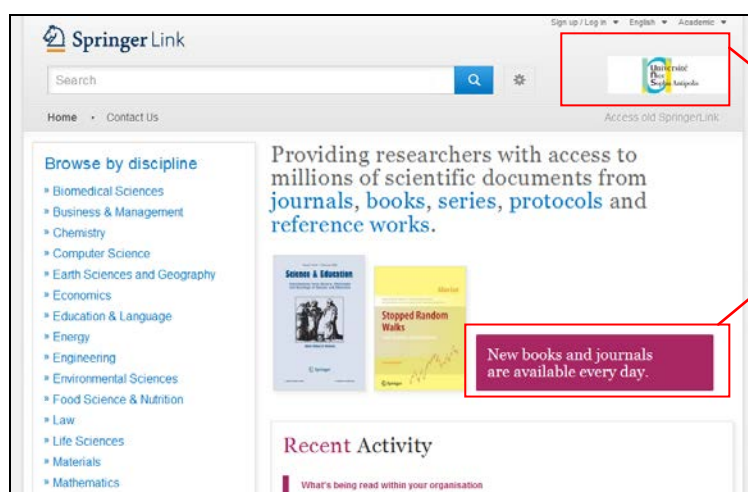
Sign up / Log in English Academic

Springer Link

Search

Université Nice Sophia Antipolis

Home · Contact Us

Access old SpringerLink

Browse by discipline

» Biomedical Sciences
» Business & Management
» Chemistry
» Computer Science
» Earth Sciences and Geography
» Economics
» Education & Language
» Energy
» Engineering
» Environmental Sciences
» Food Science & Nutrition
» Law
» Life Sciences
» Materials
» Mathematics

Providing researchers with access to millions of scientific documents from journals, books, series, protocols and reference works.

Science & Education

Springer

Stopped Random Walks

Springer

New books and journals are available every day.

Recent Activity

What's being read within your organisation